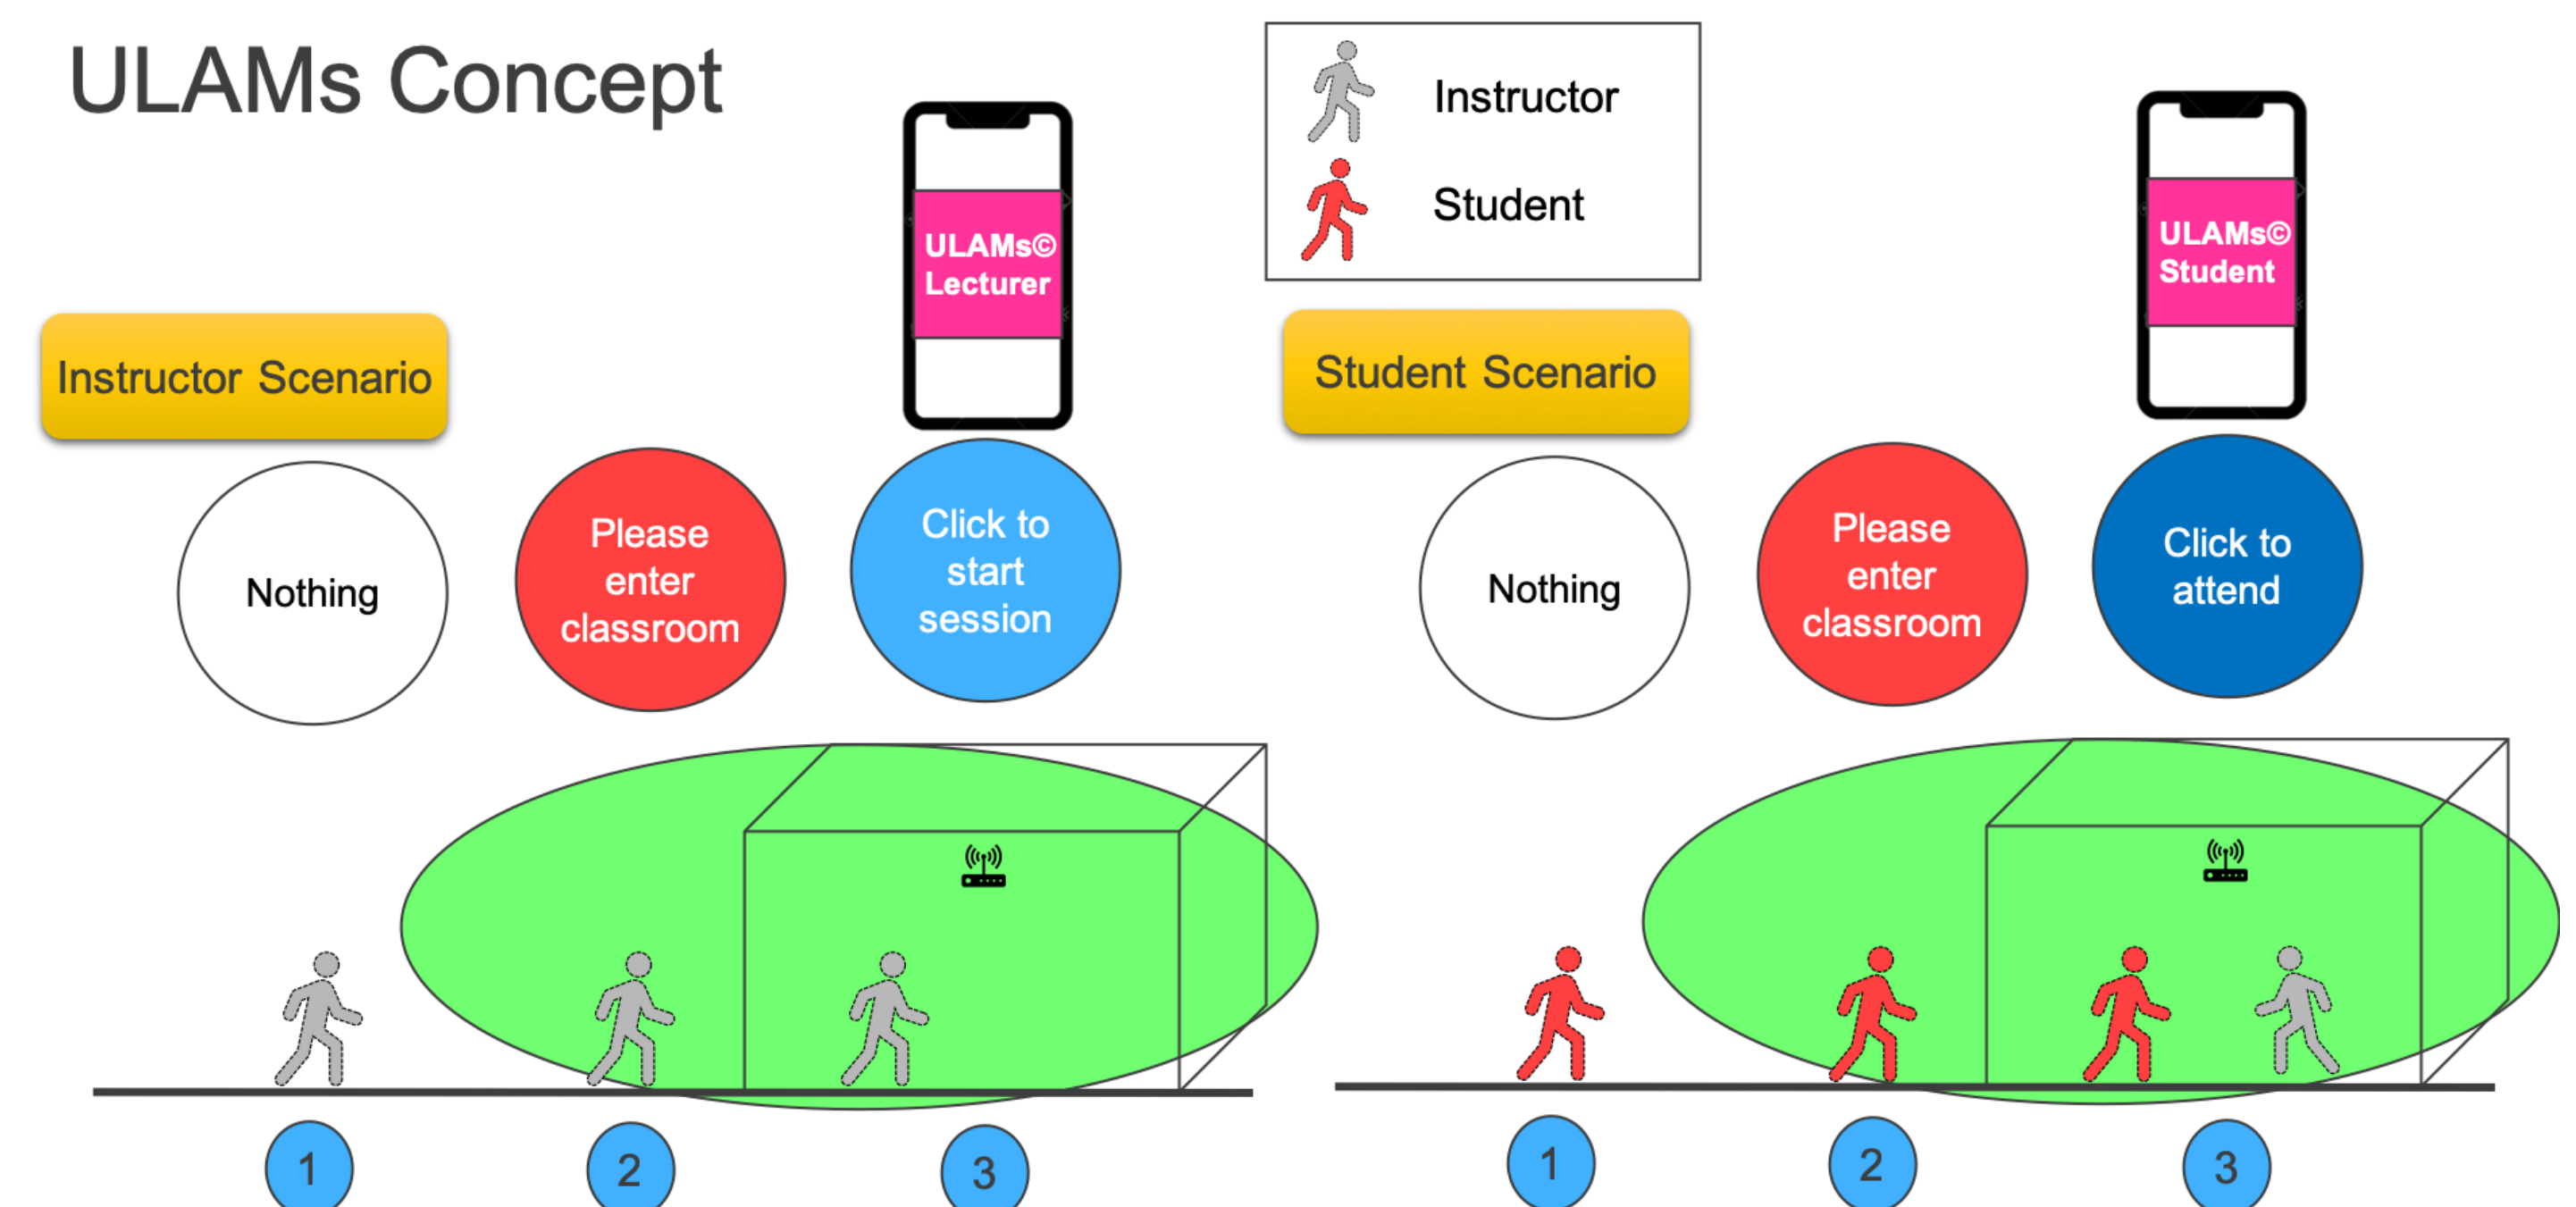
ULAMs Concept

Instructor

Student

Instructor Scenario

ULAMs© Lecturer

Nothing

Please enter classroom

Click to start session

1

2

3

Student Scenario

ULAMs© Student

Nothing

Please enter classroom

Click to attend

1

2

3